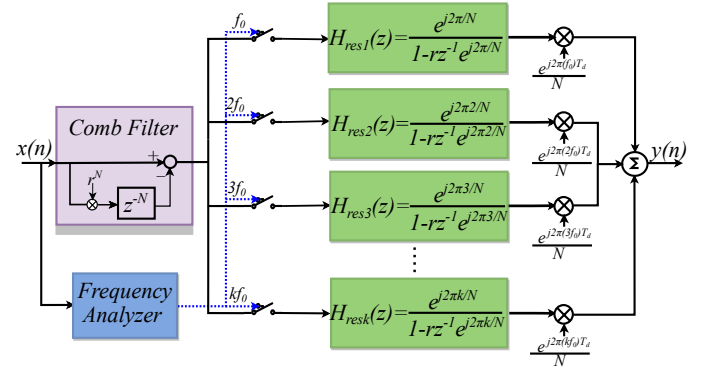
$x(n)$

Comb Filter

$r^N$

$z^{-N}$

+

−

Frequency Analyzer

$f_0$

$2f_0$

$3f_0$

$kf_0$

$H_{res1}(z) = \frac{e^{j2\pi/N}}{1-rz^{-1}e^{j2\pi/N}}$

$H_{res2}(z) = \frac{e^{j2\pi 2/N}}{1-rz^{-1}e^{j2\pi 2/N}}$

$H_{res3}(z) = \frac{e^{j2\pi 3/N}}{1-rz^{-1}e^{j2\pi 3/N}}$

$\vdots$

$H_{resk}(z) = \frac{e^{j2\pi k/N}}{1-rz^{-1}e^{j2\pi k/N}}$

$\frac{e^{j2\pi(f_0)T_d}}{N}$

$\frac{e^{j2\pi(2f_0)T_d}}{N}$

$\frac{e^{j2\pi(3f_0)T_d}}{N}$

$\frac{e^{j2\pi(kf_0)T_d}}{N}$

$\Sigma$

$y(n)$